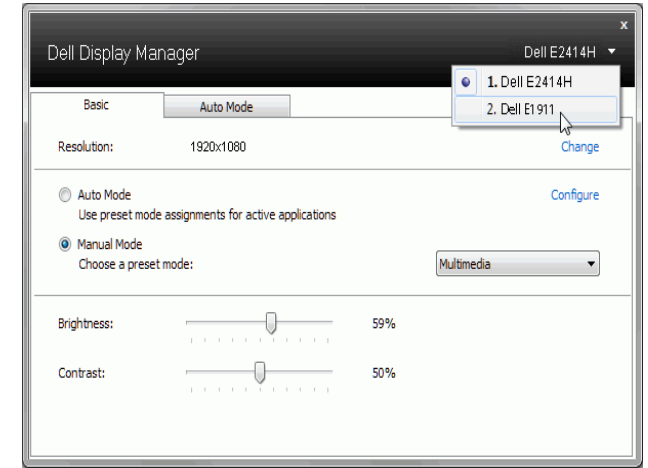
x

Dell Display Manager

Dell E2414H

1. Dell E2414H

2. Dell E1911

Basic

Auto Mode

Resolution: 1920x1080

Change

Auto Mode

Use preset mode assignments for active applications

Configure

Manual Mode

Choose a preset mode:

Multimedia

Brightness: 59%

Contrast: 50%